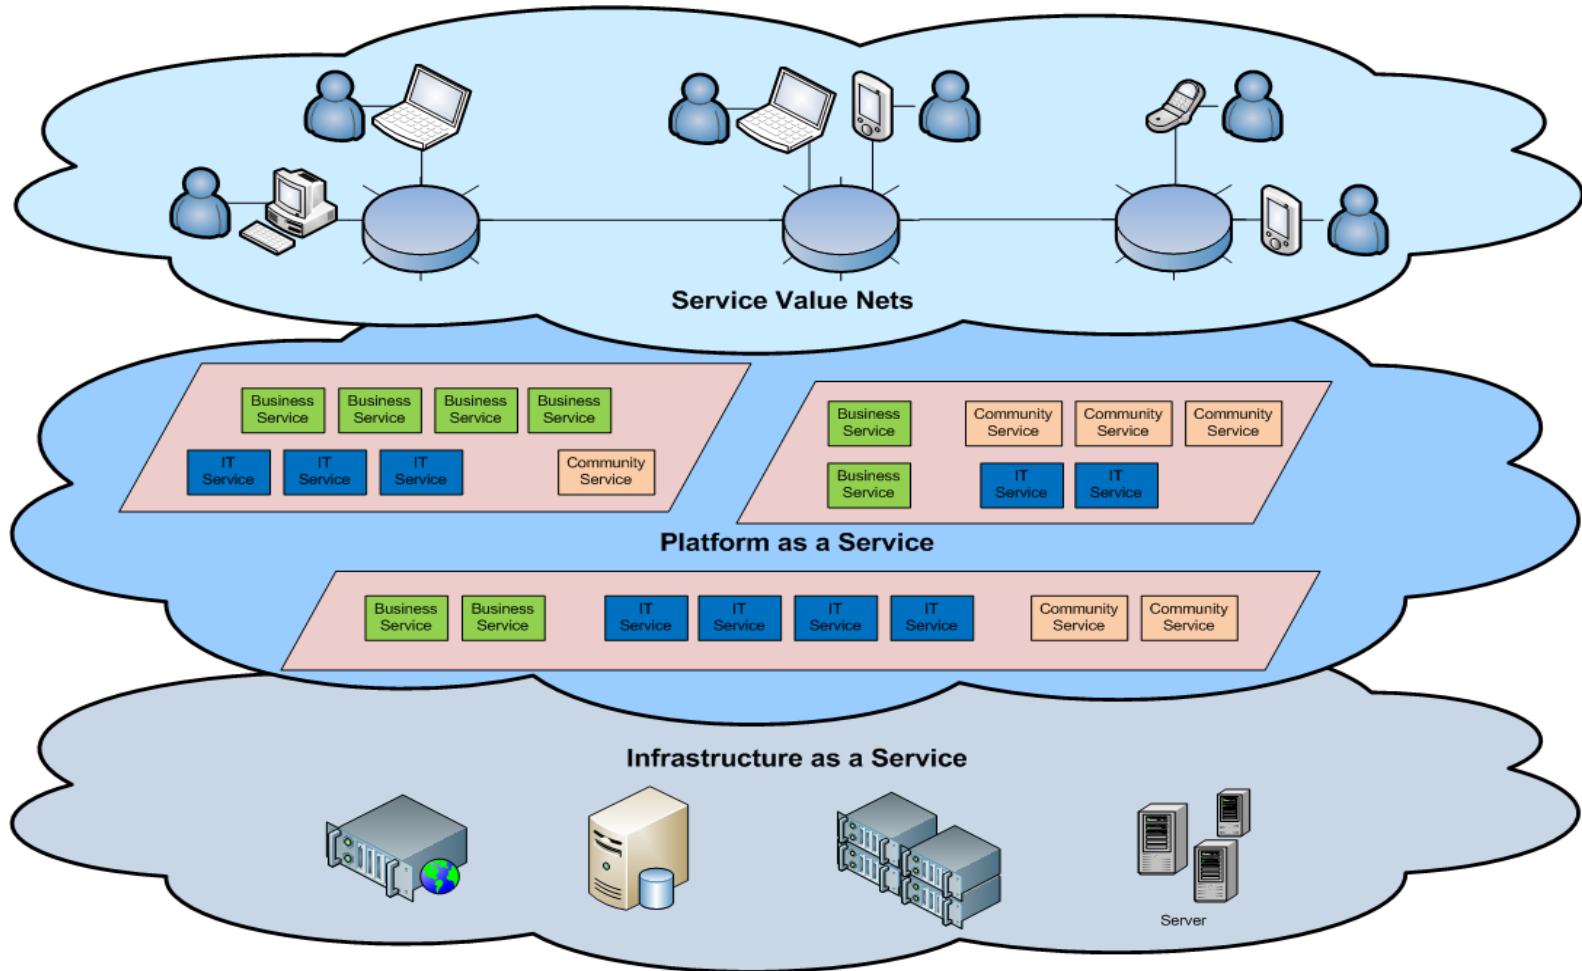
Service Value Nets

Business Service
Business Service
Business Service
Business Service
IT Service
IT Service
IT Service
Community Service

Business Service
Community Service
Community Service
Community Service
Business Service
IT Service
IT Service

Platform as a Service

Business Service
Business Service
IT Service
IT Service
IT Service
IT Service
Community Service
Community Service

Infrastructure as a Service

Server